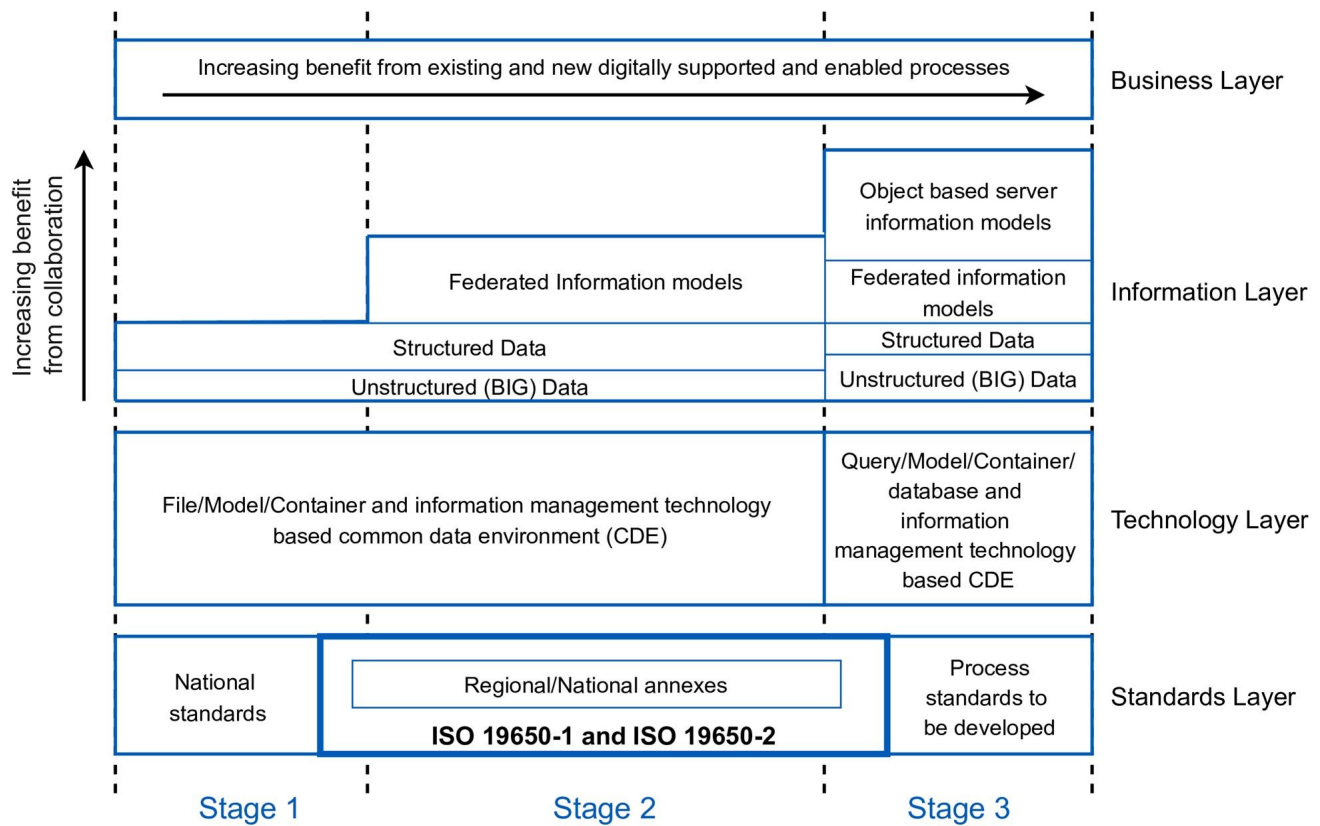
Increasing benefit from existing and new digitally supported and enabled processes

Business Layer

Increasing benefit from collaboration

Object based server information models

Federated Information models

Federated information models

Structured Data

Structured Data

Unstructured (BIG) Data

Unstructured (BIG) Data

Information Layer

File/Model/Container and information management technology based common data environment (CDE)

Query/Model/Container/ database and information management technology based CDE

Technology Layer

National standards

Regional/National annexes

ISO 19650-1 and ISO 19650-2

Process standards to be developed

Standards Layer

Stage 1

Stage 2

Stage 3